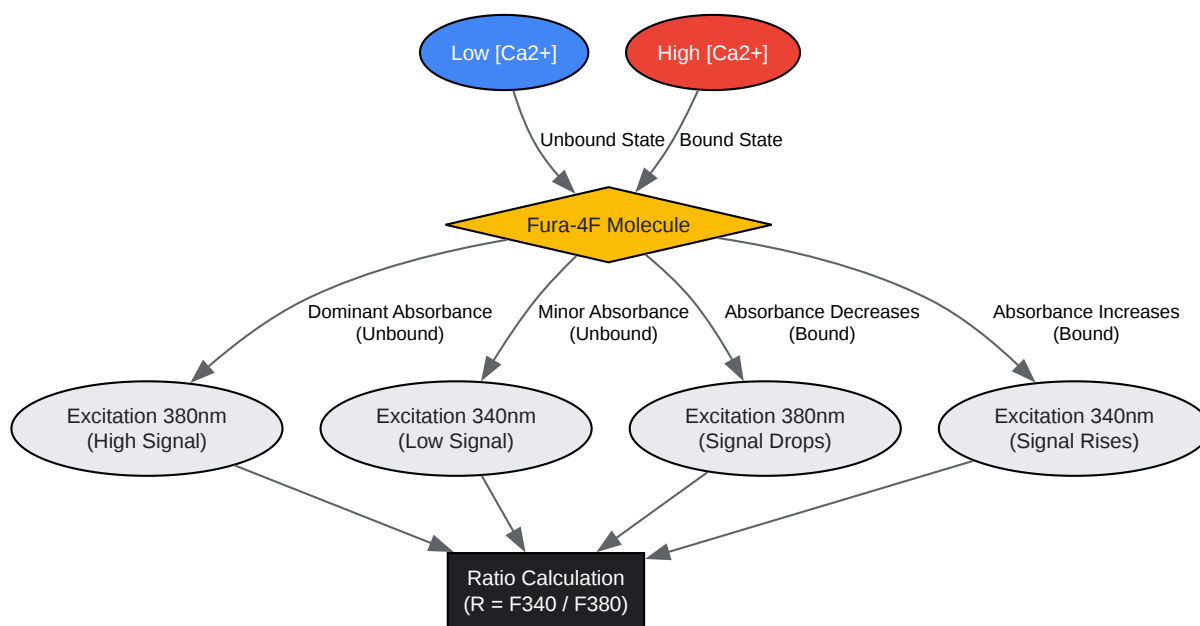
Low [Ca2+]

High [Ca2+]

Unbound State

Bound State

Fura-4F Molecule

Dominant Absorbance (Unbound)

Minor Absorbance (Unbound)

Absorbance Decreases (Bound)

Absorbance Increases (Bound)

Excitation 380nm (High Signal)

Excitation 340nm (Low Signal)

Excitation 380nm (Signal Drops)

Excitation 340nm (Signal Rises)

Ratio Calculation (R = F340 / F380)